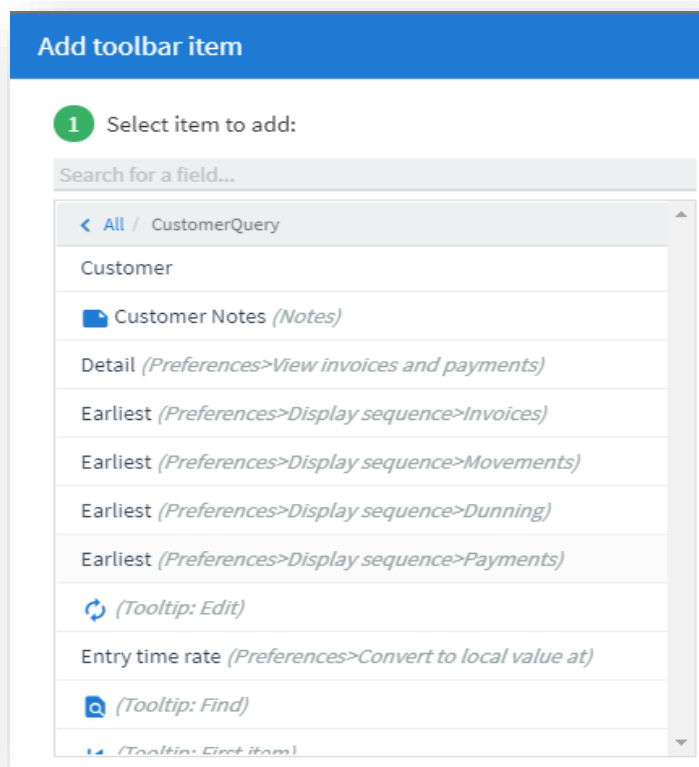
Add toolbar item

1 Select item to add:

Search for a field...

< All / CustomerQuery

Customer

Customer Notes (Notes)

Detail (Preferences>View invoices and payments)

Earliest (Preferences>Display sequence>Invoices)

Earliest (Preferences>Display sequence>Movements)

Earliest (Preferences>Display sequence>Dunning)

Earliest (Preferences>Display sequence>Payments)

(Tooltip: Edit)

Entry time rate (Preferences>Convert to local value at)

(Tooltip: Find)

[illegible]